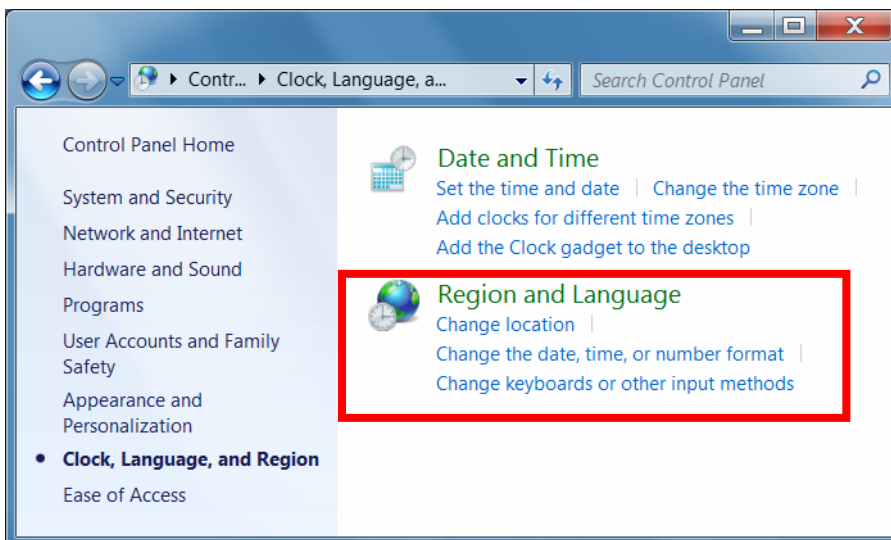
▸ Contr... ▸ Clock, Language, a...

Search Control Panel

Control Panel Home

System and Security

Network and Internet

Hardware and Sound

Programs

User Accounts and Family Safety

Appearance and Personalization

• Clock, Language, and Region

Ease of Access

Date and Time

Set the time and date | Change the time zone |

Add clocks for different time zones |

Add the Clock gadget to the desktop

Region and Language

Change location |

Change the date, time, or number format |

Change keyboards or other input methods